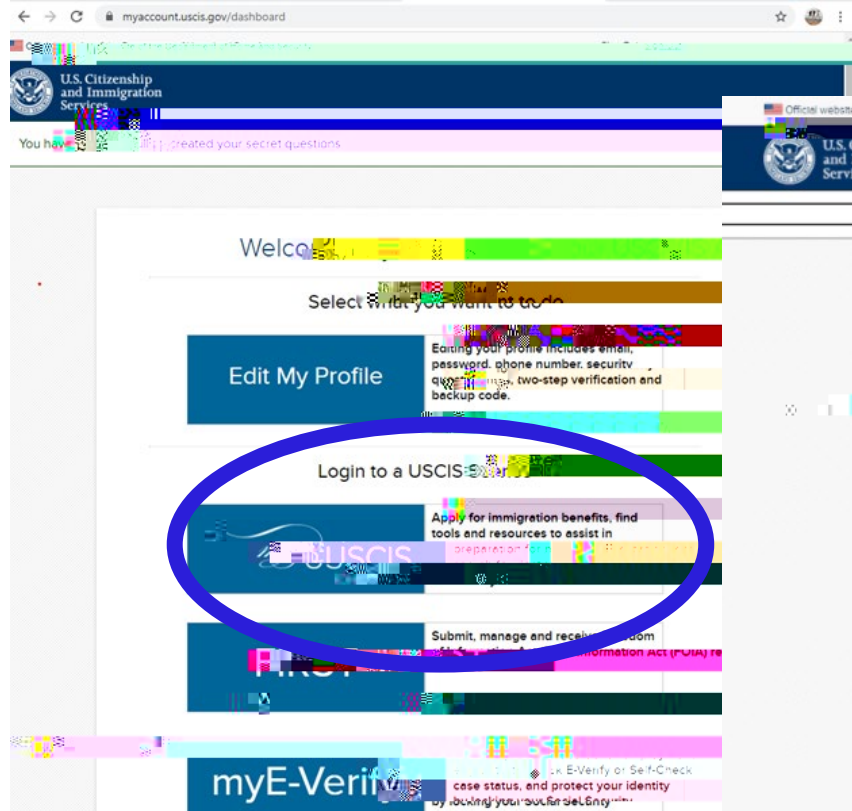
myaccount.uscis.gov/dashboard

U.S. Citizenship and Immigration Services

Official website

U.S. C and I Serv

You have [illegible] created your secret questions

Welco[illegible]

Select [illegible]

Edit My Profile

Editing your profile includes email, password, phone number, security que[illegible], two-step verification and backup code.

Login to a USCIS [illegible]

USCIS

Apply for immigration benefits, find tools and resources to assist in preparation for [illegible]

FIRST

Submit, manage and receive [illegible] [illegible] Information Act (FOIA) re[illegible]

myE-Verify

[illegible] E-Verify or Self-Check case status, and protect your identity by locking your Social Security